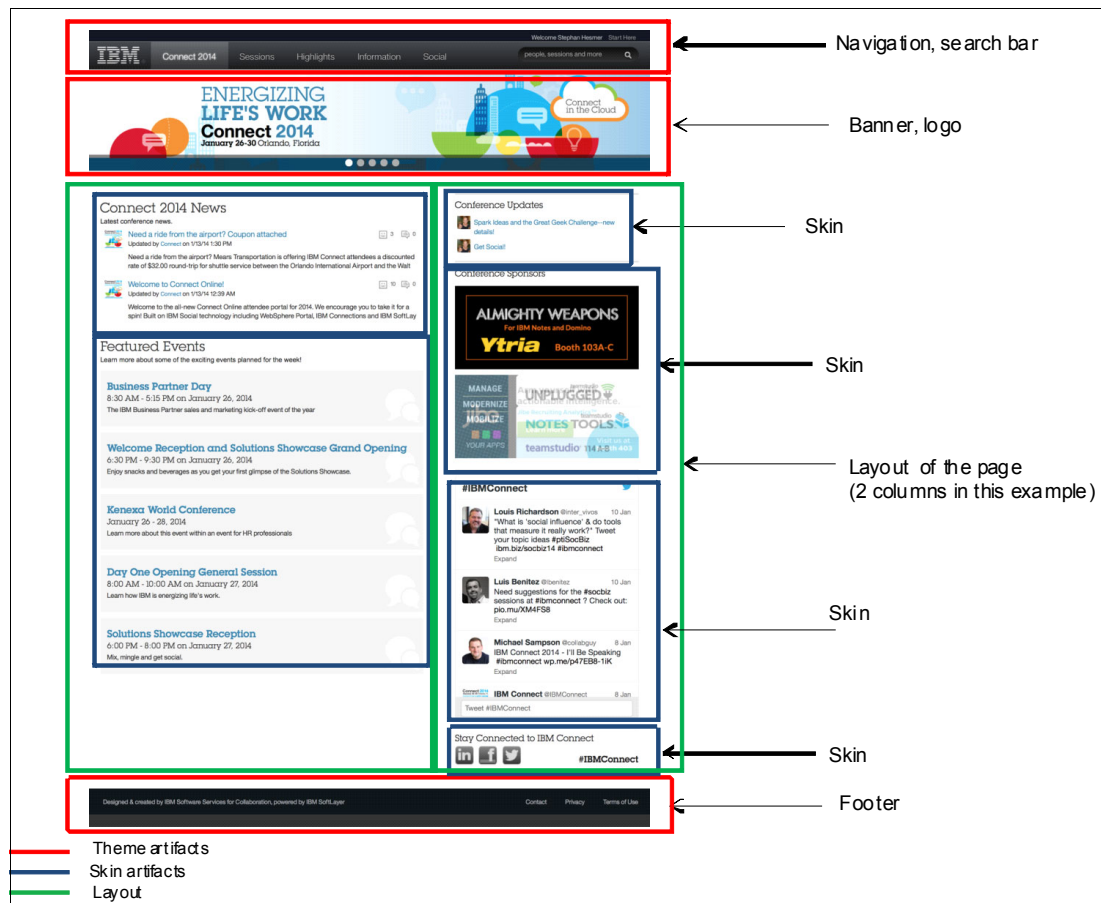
Welcome Stephan Hesmer Start Here

IBM Connect 2014 Sessions Highlights Information Social people, sessions and more

Navigation, search bar

ENERGIZING LIFE'S WORK Connect 2014 January 26-30 Orlando, Florida

Connect in the Cloud

Banner, logo

Connect 2014 News
Latest conference news.

Need a ride from the airport? Coupon attached
Updated by Connect on 1/13/14 1:30 PM
Need a ride from the airport? Mears Transportation is offering IBM Connect attendees a discounted rate of $32.00 round-trip for shuttle service between the Orlando International Airport and the Walt

3 0

Welcome to Connect Online!
Updated by Connect on 1/13/14 12:39 AM
Welcome to the all-new Connect Online attendee portal for 2014. We encourage you to take it for a spin! Built on IBM Social technology including WebSphere Portal, IBM Connections and IBM SoftLay

10 0

Conference Updates
Spark Ideas and the Great Geek Challenge--new details!
Get Social!

Skin

Conference Sponsors

ALMIGHTY WEAPONS
For IBM Notes and Domino
Ytria Booth 103A-C

MANAGE MODERNIZE MOBILIZE YOUR APPS
UNPLUGGED
NOTES TOOLS
teamstudio 114 A-B

Skin

Featured Events
Learn more about some of the exciting events planned for the week!

Business Partner Day
8:30 AM - 5:15 PM on January 26, 2014
The IBM Business Partner sales and marketing kick-off event of the year

Welcome Reception and Solutions Showcase Grand Opening
6:30 PM - 9:30 PM on January 26, 2014
Enjoy snacks and beverages as you get your first glimpse of the Solutions Showcase.

Kenexa World Conference
January 26 - 28, 2014
Learn more about this event within an event for HR professionals

Day One Opening General Session
8:00 AM - 10:00 AM on January 27, 2014
Learn how IBM is energizing life's work.

Solutions Showcase Reception
6:00 PM - 8:00 PM on January 27, 2014
Mix, mingle and get social.

Layout of the page
(2 columns in this example)

#IBMConnect

Louis Richardson @inter_vivos 10 Jan
"What is 'social influence' & do tools that measure it really work?" Tweet your topic ideas #ptiSocBiz ibm.biz/socbiz14 #ibmconnect
Expand

Luis Benitez @lbenitez 10 Jan
Need suggestions for the #socbiz sessions at #ibmconnect ? Check out: pio.mu/XM4FS8
Expand

Michael Sampson @collabguy 8 Jan
IBM Connect 2014 - I'll Be Speaking #ibmconnect wp.me/p47EB8-1iK
Expand

IBM Connect @IBMConnect 8 Jan

Tweet #IBMConnect

Skin

Stay Connected to IBM Connect
#IBMConnect

Skin

Designed & created by IBM Software Services for Collaboration, powered by IBM SoftLayer
Contact Privacy Terms of Use

Footer

Theme artifacts
Skin artifacts
Layout